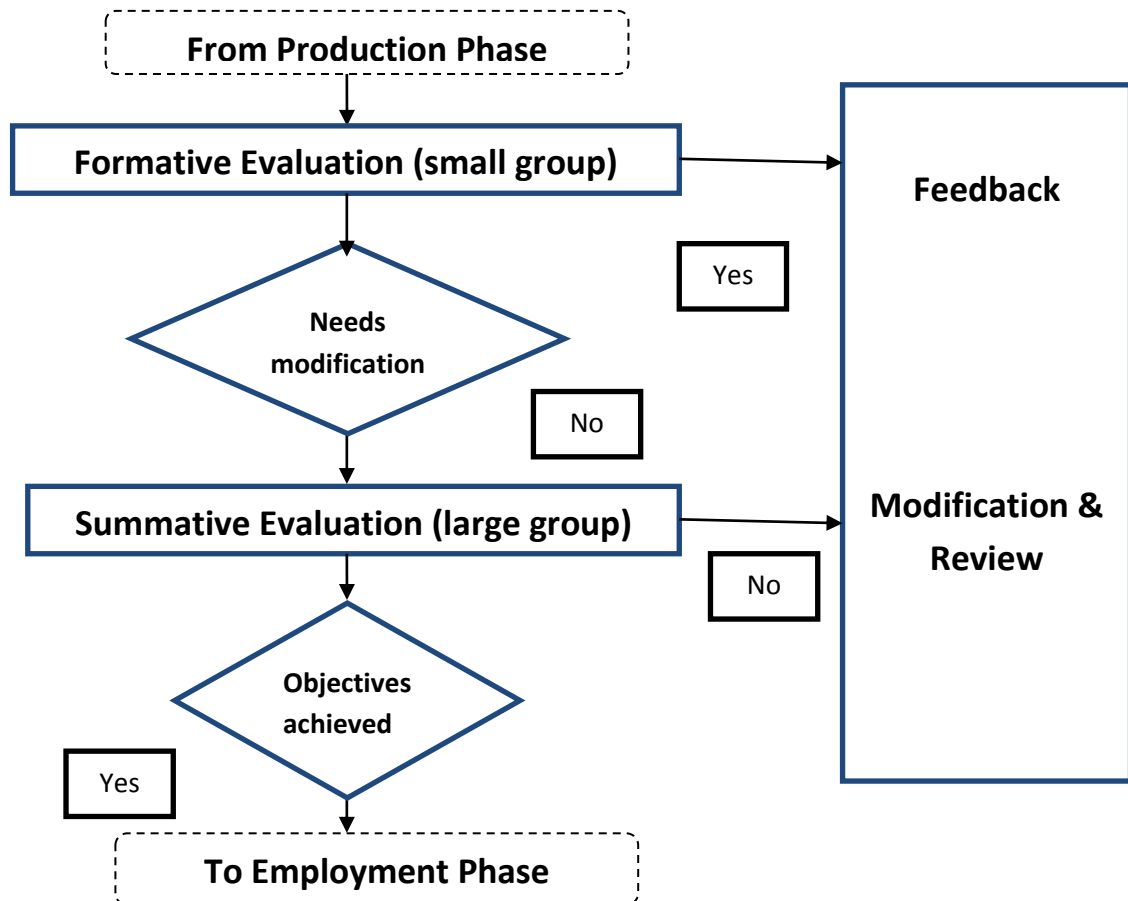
From Production Phase

Formative Evaluation (small group)

Feedback

Yes

Needs modification

No

Summative Evaluation (large group)

Modification & Review

No

Objectives achieved

Yes

To Employment Phase